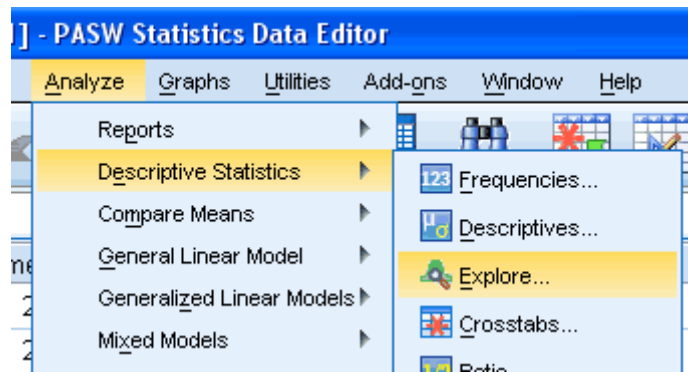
] - PASW Statistics Data Editor

Analyze Graphs Utilities Add-ons Window Help

Reports
Descriptive Statistics
Compare Means
General Linear Model
Generalized Linear Models
Mixed Models

123 Frequencies...
Descriptives...
Explore...
Crosstabs...
Ratio...

me
2
2